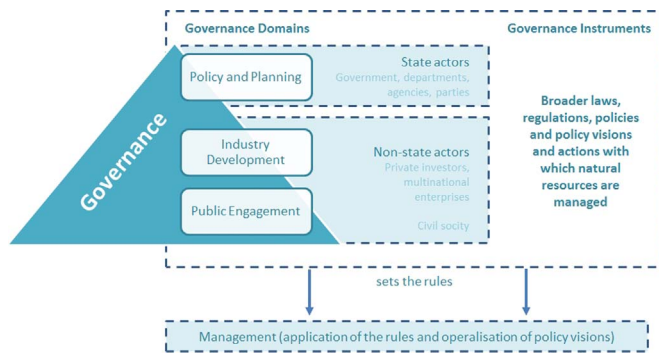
Governance Domains

Governance Instruments

Governance

Policy and Planning

State actors
Government, departments, agencies, parties

Industry Development

Public Engagement

Non-state actors
Private investors, multinational enterprises

Civil socity

Broader laws, regulations, policies and policy visions and actions with which natural resources are managed

sets the rules

Management (application of the rules and operalisation of policy visions)